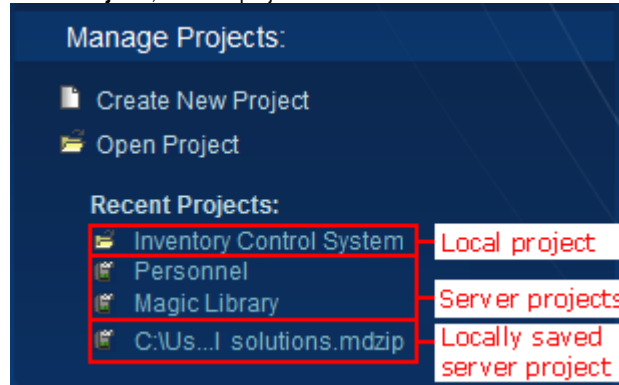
Manage Projects:

Create New Project

Open Project

Recent Projects:

Inventory Control System

Personnel

Magic Library

C:\Us...l solutions.mdzip

Local project

Server projects

Locally saved server project